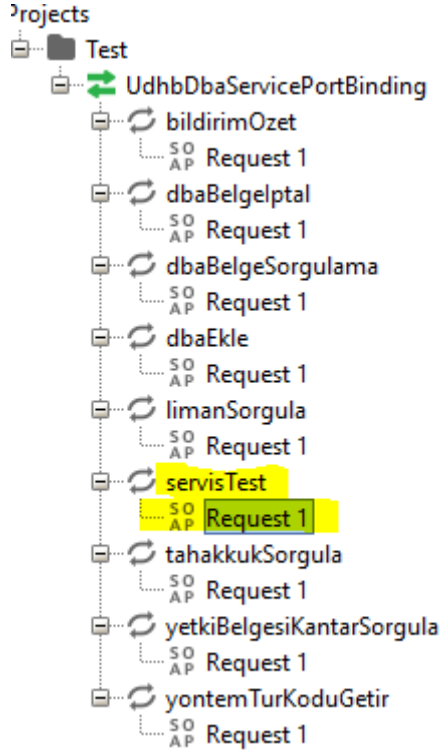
Projects
Test
UdhbDbaServicePortBinding
bildirimOzet
SOAP Request 1
dbaBelgeIptal
SOAP Request 1
dbaBelgeSorgulama
SOAP Request 1
dbaEkle
SOAP Request 1
limanSorgula
SOAP Request 1
servisTest
SOAP Request 1
tahakkukSorgula
SOAP Request 1
yetkiBelgesiKantarSorgula
SOAP Request 1
yontemTurKoduGetir
SOAP Request 1